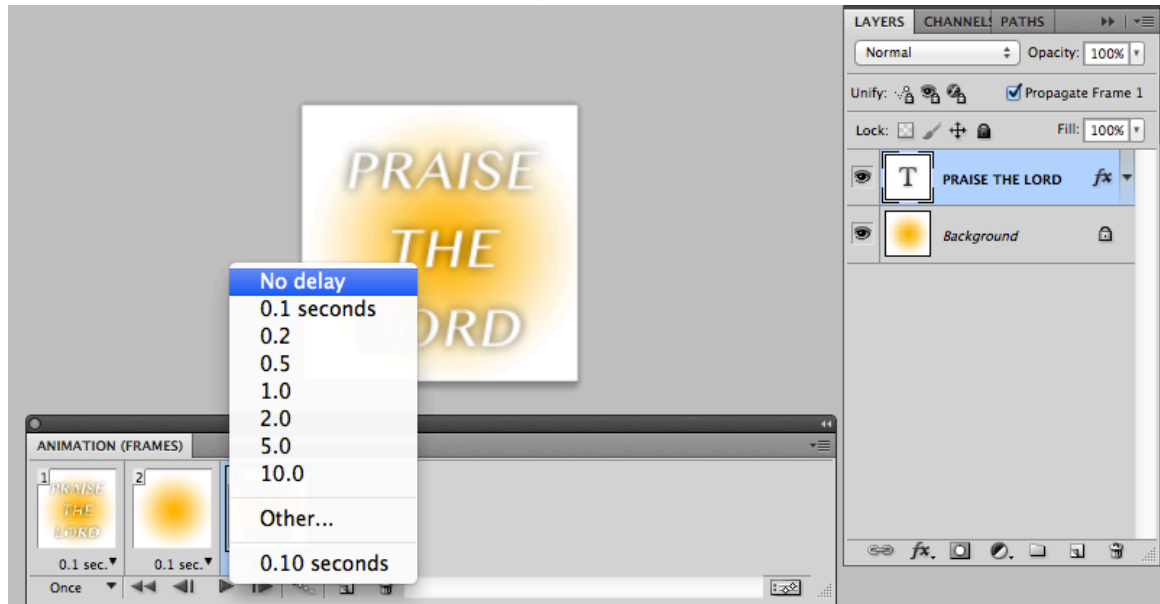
PRAISE
THE
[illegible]ORD

No delay
0.1 seconds
0.2
0.5
1.0
2.0
5.0
10.0
Other...
0.10 seconds

ANIMATION (FRAMES)

1
PRAISE
THE
LORD
0.1 sec.

2
0.1 sec.

Once

LAYERS CHANNELS PATHS

Normal
Opacity: 100%

Unify:
Propagate Frame 1

Lock:
Fill: 100%

T
PRAISE THE LORD
fx

Background